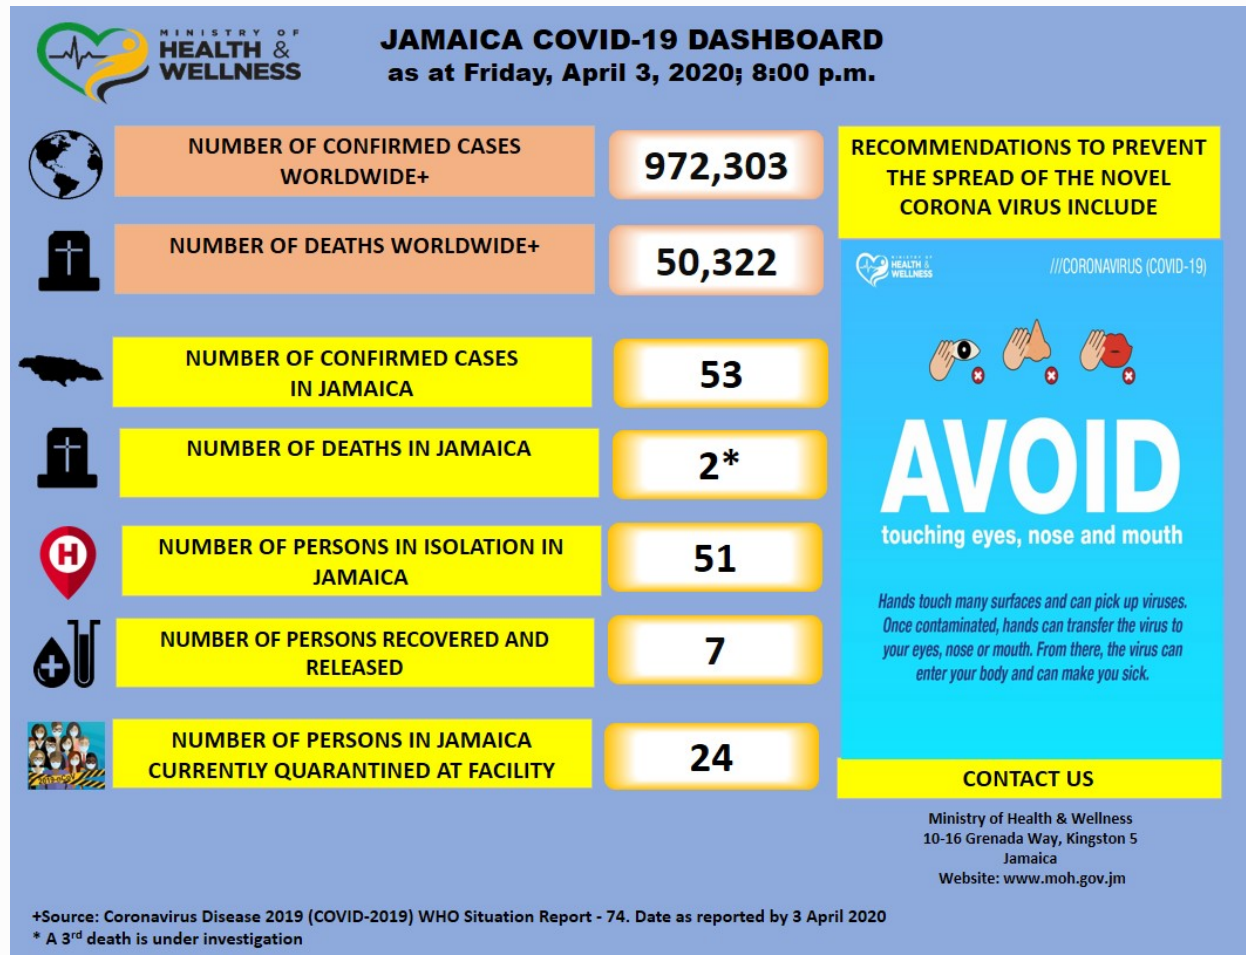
MINISTRY OF HEALTH & WELLNESS

JAMAICA COVID-19 DASHBOARD
as at Friday, April 3, 2020; 8:00 p.m.

NUMBER OF CONFIRMED CASES WORLDWIDE+

972,303

NUMBER OF DEATHS WORLDWIDE+

50,322

NUMBER OF CONFIRMED CASES IN JAMAICA

53

NUMBER OF DEATHS IN JAMAICA

2*

NUMBER OF PERSONS IN ISOLATION IN JAMAICA

51

NUMBER OF PERSONS RECOVERED AND RELEASED

7

NUMBER OF PERSONS IN JAMAICA CURRENTLY QUARANTINED AT FACILITY

24

RECOMMENDATIONS TO PREVENT THE SPREAD OF THE NOVEL CORONA VIRUS INCLUDE

HEALTH & WELLNESS

///CORONAVIRUS (COVID-19)

AVOID

touching eyes, nose and mouth

Hands touch many surfaces and can pick up viruses. Once contaminated, hands can transfer the virus to your eyes, nose or mouth. From there, the virus can enter your body and can make you sick.

CONTACT US

Ministry of Health & Wellness
10-16 Grenada Way, Kingston 5
Jamaica
Website: www.moh.gov.jm

+Source: Coronavirus Disease 2019 (COVID-2019) WHO Situation Report - 74. Date as reported by 3 April 2020
* A 3$^{rd}$ death is under investigation